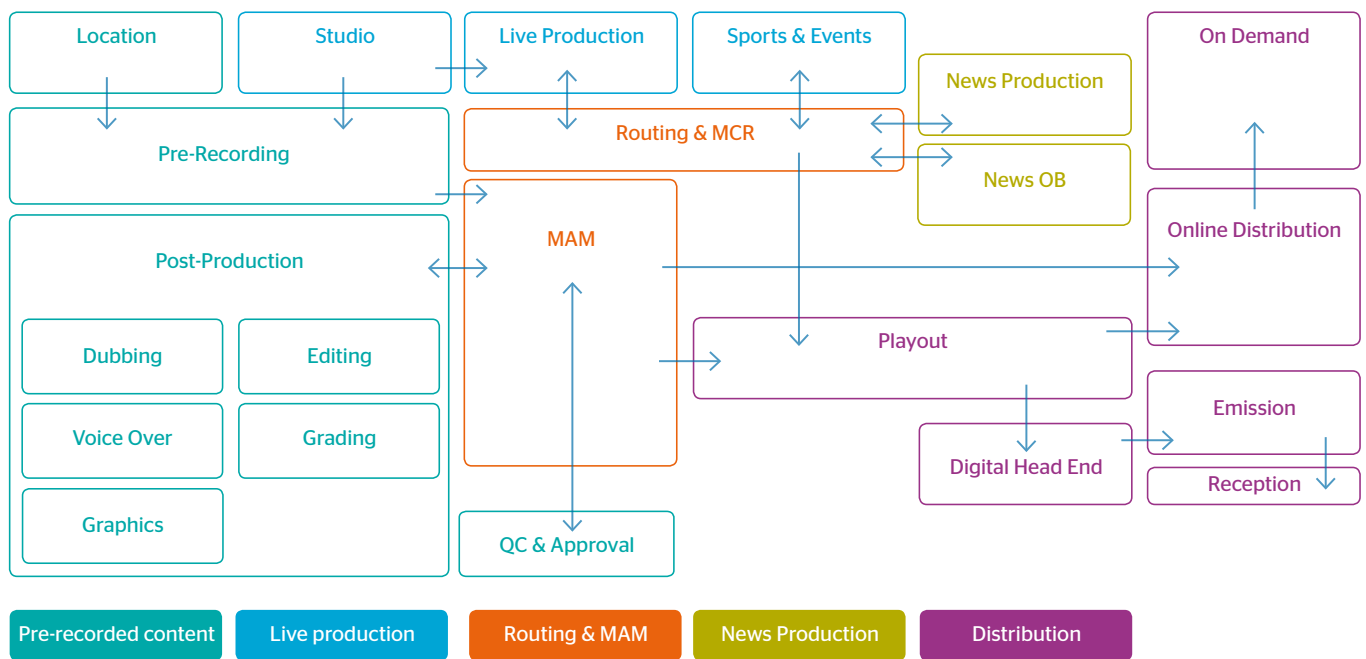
Location

Studio

Live Production

Sports & Events

On Demand

News Production

Pre-Recording

Routing & MCR

News OB

Post-Production

MAM

Online Distribution

Dubbing

Editing

Playout

Voice Over

Grading

Emission

Digital Head End

Reception

Graphics

QC & Approval

Pre-recorded content

Live production

Routing & MAM

News Production

Distribution